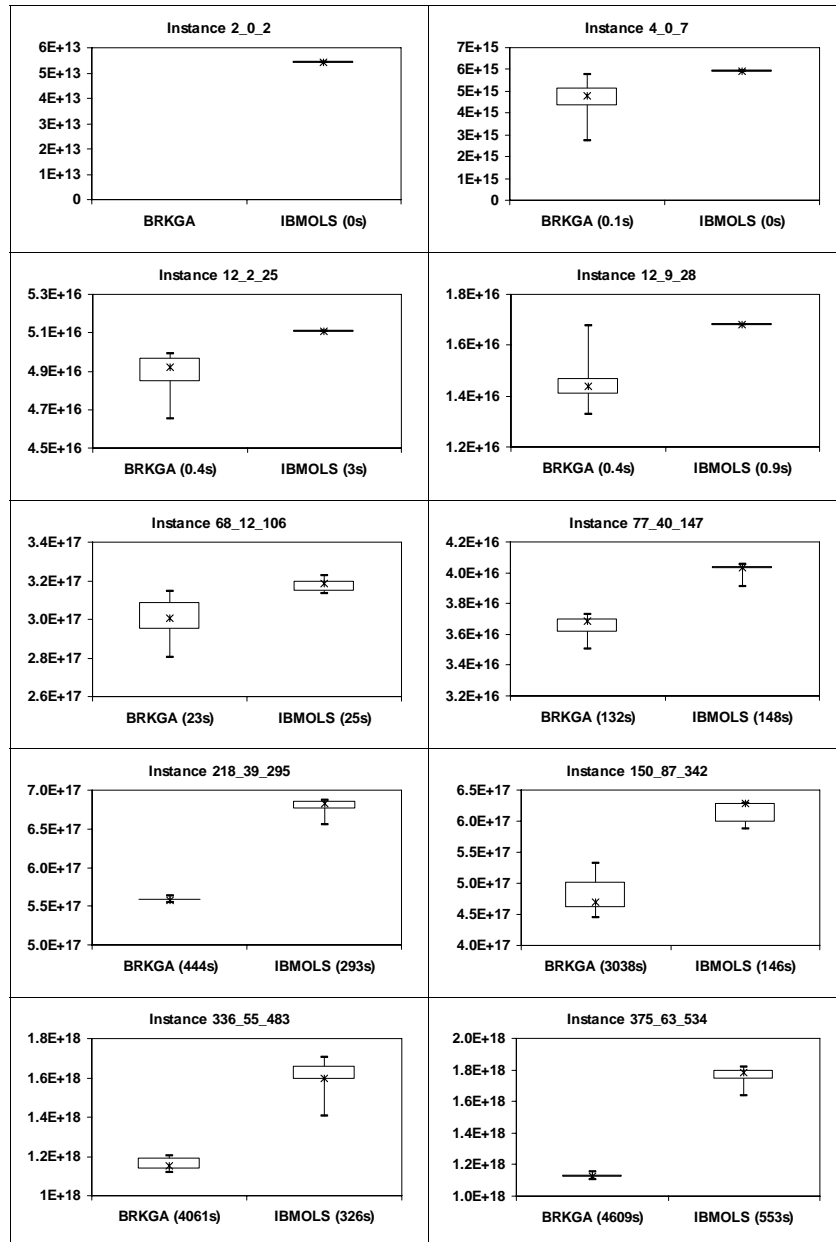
Instance 2_0_2

6E+13
5E+13
4E+13
3E+13
2E+13
1E+13
0

BRKGA
IBMOLS (0s)

Instance 4_0_7

7E+15
6E+15
5E+15
4E+15
3E+15
2E+15
1E+15
0

BRKGA (0.1s)
IBMOLS (0s)

Instance 12_2_25

5.3E+16
5.1E+16
4.9E+16
4.7E+16
4.5E+16

BRKGA (0.4s)
IBMOLS (3s)

Instance 12_9_28

1.8E+16
1.6E+16
1.4E+16
1.2E+16

BRKGA (0.4s)
IBMOLS (0.9s)

Instance 68_12_106

3.4E+17
3.2E+17
3.0E+17
2.8E+17
2.6E+17

BRKGA (23s)
IBMOLS (25s)

Instance 77_40_147

4.2E+16
4.0E+16
3.8E+16
3.6E+16
3.4E+16
3.2E+16

BRKGA (132s)
IBMOLS (148s)

Instance 218_39_295

7.0E+17
6.5E+17
6.0E+17
5.5E+17
5.0E+17

BRKGA (444s)
IBMOLS (293s)

Instance 150_87_342

6.5E+17
6.0E+17
5.5E+17
5.0E+17
4.5E+17
4.0E+17

BRKGA (3038s)
IBMOLS (146s)

Instance 336_55_483

1.8E+18
1.6E+18
1.4E+18
1.2E+18
1E+18

BRKGA (4061s)
IBMOLS (326s)

Instance 375_63_534

2.0E+18
1.8E+18
1.6E+18
1.4E+18
1.2E+18
1.0E+18

BRKGA (4609s)
IBMOLS (553s)